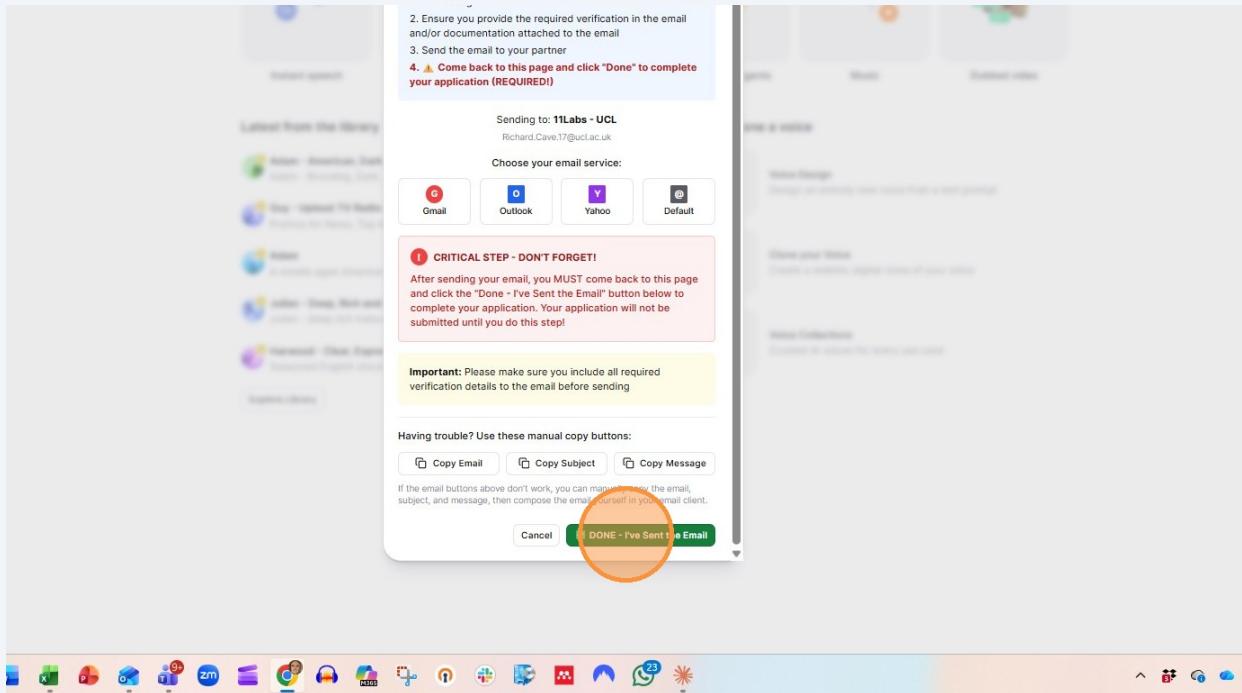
2. Ensure you provide the required verification in the email and/or documentation attached to the email

3. Send the email to your partner

4. ⚠️ Come back to this page and click "Done" to complete your application (REQUIRED!)

Sending to: 11Labs - UCL

Richard.Cave.17@ucl.ac.uk

Choose your email service:

G Gmail

O Outlook

Y Yahoo

@ Default

! CRITICAL STEP - DON'T FORGET!

After sending your email, you MUST come back to this page and click the "Done - I've Sent the Email" button below to complete your application. Your application will not be submitted until you do this step!

Important: Please make sure you include all required verification details to the email before sending

Having trouble? Use these manual copy buttons:

Copy Email

Copy Subject

Copy Message

If the email buttons above don't work, you can manually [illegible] the email, subject, and message, then compose the email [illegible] in your email client.

Cancel

DONE - I've Sent the Email

Instant speech

Latest from the library

Music

Dubbed video

Voice Design

Clone your Voice

Voice Collections

Explore Library

9+

23